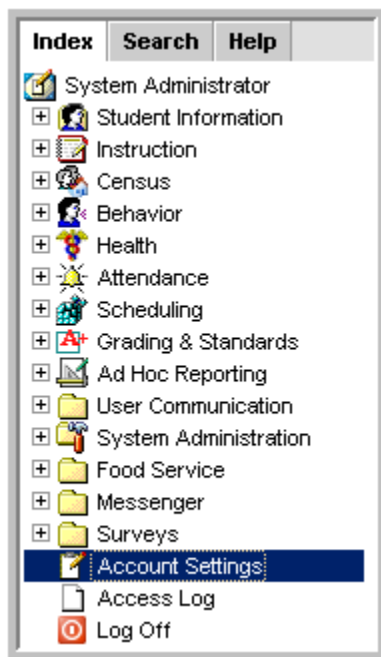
Index Search Help

System Administrator
Student Information
Instruction
Census
Behavior
Health
Attendance
Scheduling
Grading & Standards
Ad Hoc Reporting
User Communication
System Administration
Food Service
Messenger
Surveys
Account Settings
Access Log
Log Off